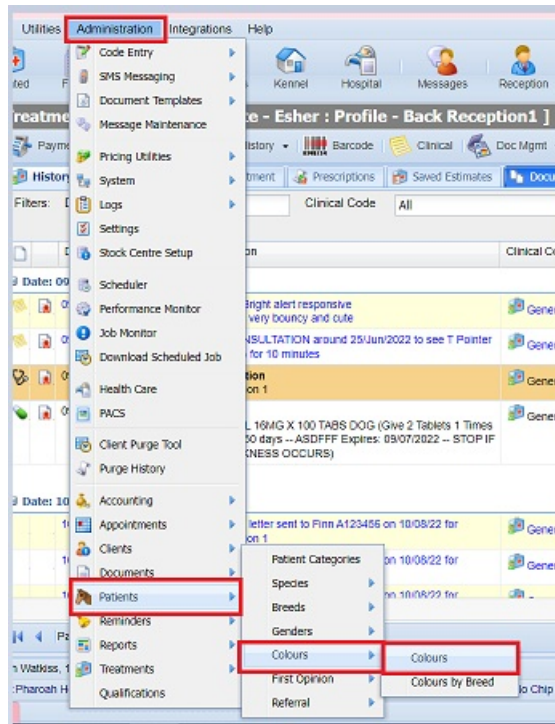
Utilities Administration Integrations Help

ted F Kennel Hospital Messages Reception

reatme e - Esher : Profile - Back Reception1 ]

Payme istory Barcode Clinical Doc Mgmt

History tment Prescriptions Saved Estimates Docu

Filters: Clinical Code All

on Clinical Co

Date: 09

Bright alert responsive very bouncy and cute Gene

NSULTATION around 25/Jun/2022 to see T Pointer for 10 minutes Gene

ation on 1 Gene

L 16MG X 100 TABS DOG (Give 2 Tablets 1 Times 50 days -- ASDFFF Expires: 09/07/2022 -- STOP IF KNESS OCCURS) Gene

Date: 10

letter sent to Finn A123456 on 10/08/22 for on 1 Gene

on 10/08/22 for Gene

on 10/08/22 for

n Watkiss, 1

Pharoah H o Chip

Code Entry
SMS Messaging
Document Templates
Message Maintenance
Pricing Utilities
System
Logs
Settings
Stock Centre Setup
Scheduler
Performance Monitor
Job Monitor
Download Scheduled Job
Health Care
PACS
Client Purge Tool
Purge History
Accounting
Appointments
Clients
Documents
Patients
Reminders
Reports
Treatments
Qualifications

Patient Categories
Species
Breeds
Genders
Colours
First Opinion
Referral

Colours
Colours by Breed